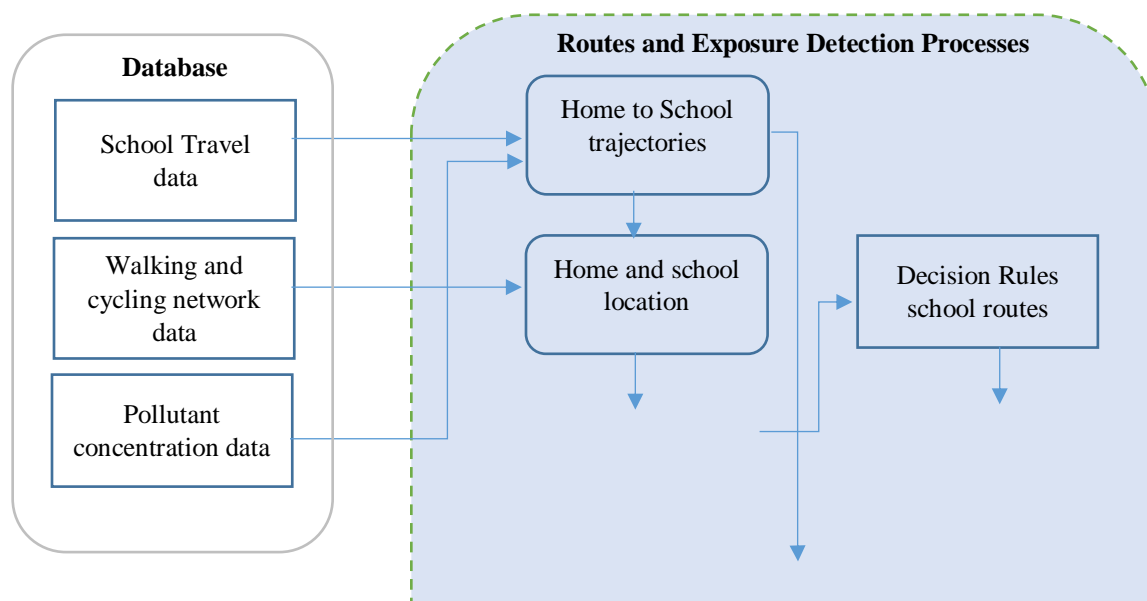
Database

School Travel data

Walking and cycling network data

Pollutant concentration data

Routes and Exposure Detection Processes

Home to School trajectories

Home and school location

Decision Rules school routes